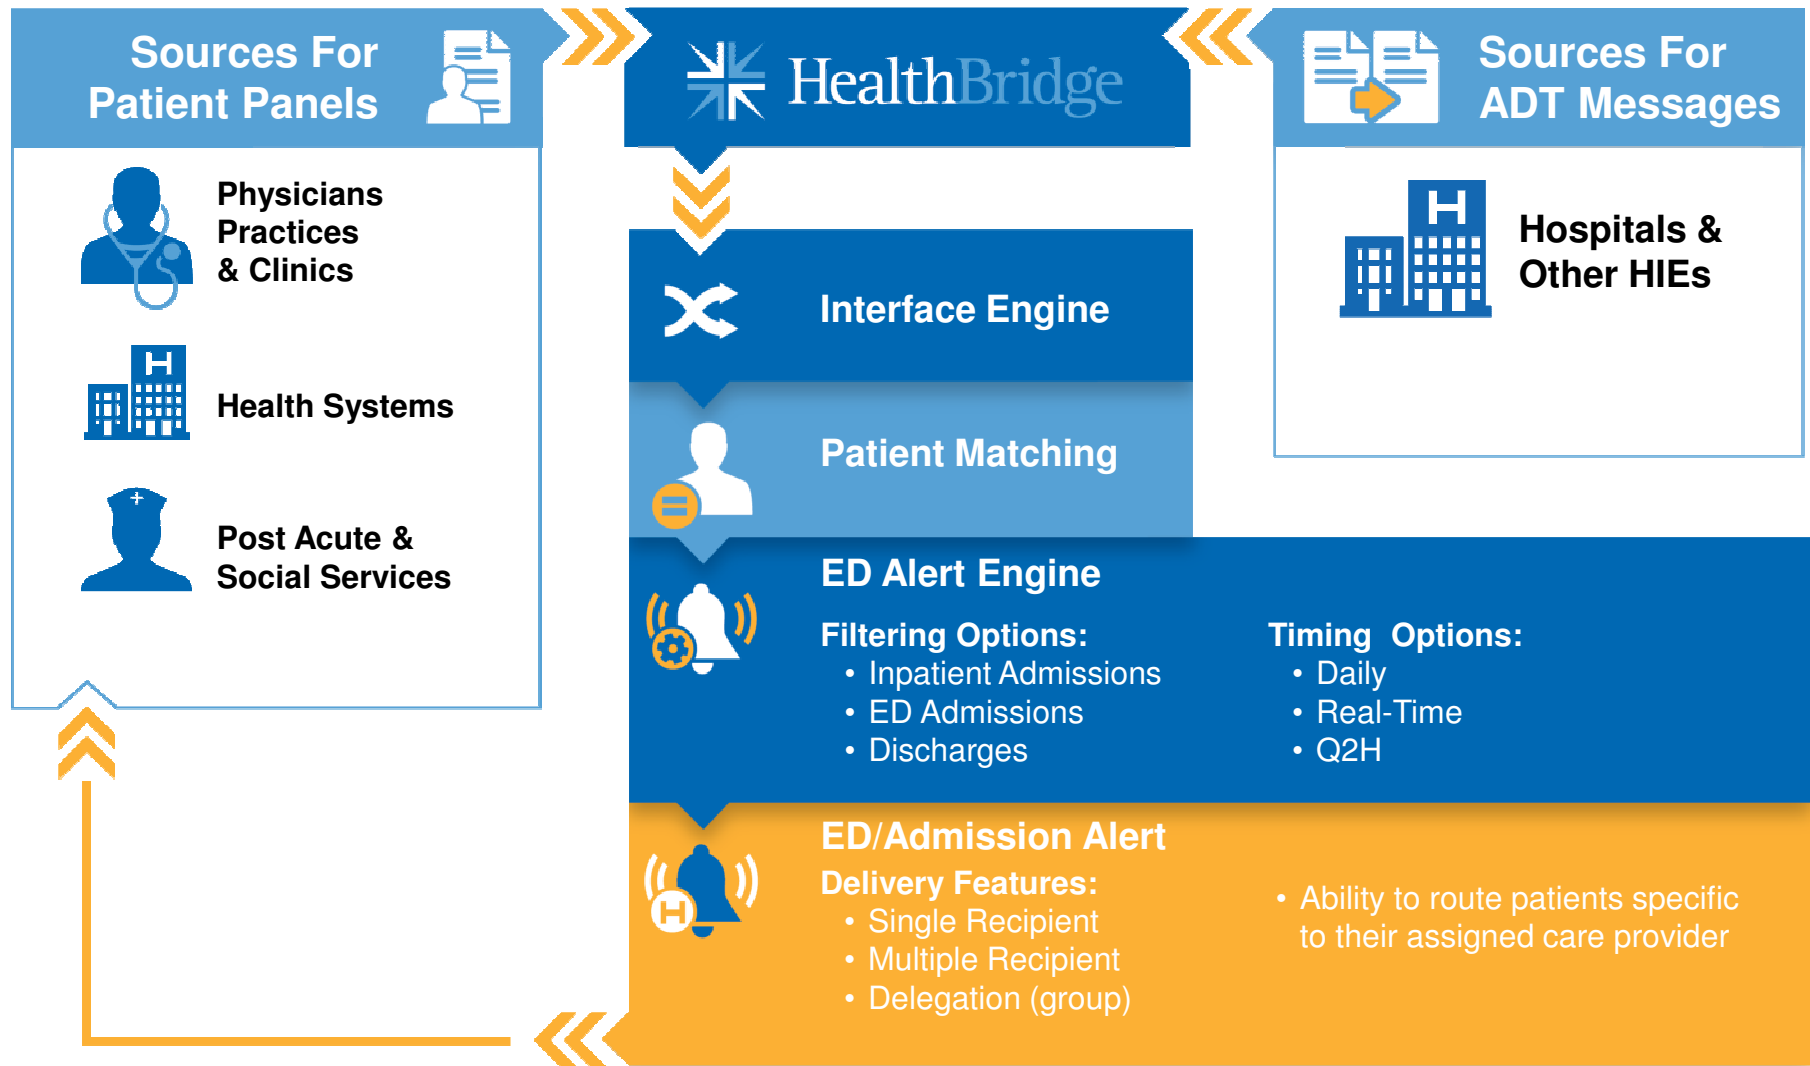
Sources For Patient Panels

Physicians Practices & Clinics

Health Systems

Post Acute & Social Services

HealthBridge

Sources For ADT Messages

Hospitals & Other HIEs

Interface Engine

Patient Matching

ED Alert Engine

Filtering Options:
• Inpatient Admissions
• ED Admissions
• Discharges

Timing Options:
• Daily
• Real-Time
• Q2H

ED/Admission Alert

Delivery Features:
• Single Recipient
• Multiple Recipient
• Delegation (group)

• Ability to route patients specific to their assigned care provider